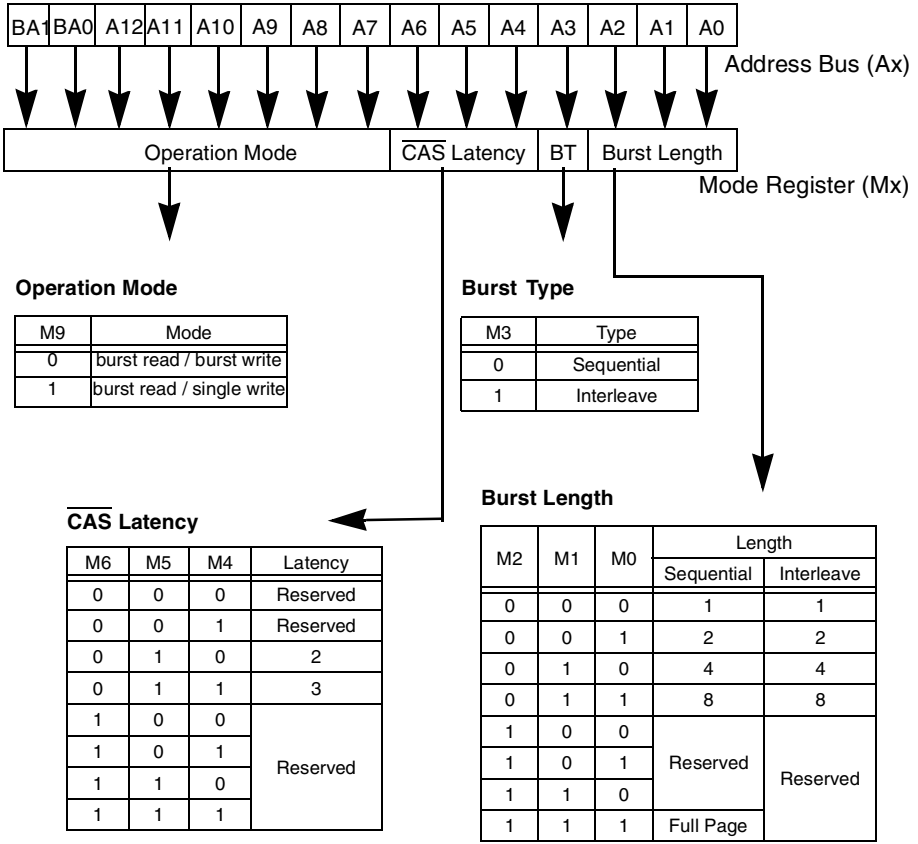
| BA1 | BA0 | A12 | A11 | A10 | A9 | A8 | A7 | A6 | A5 | A4 | A3 | A2 | A1 | A0 |
|---|---|---|---|---|---|---|---|---|---|---|---|---|---|---|

Address Bus (Ax)

| Operation Mode | $\overline{CAS}$ Latency | BT | Burst Length |
|---|---|---|---|

Mode Register (Mx)

**Operation Mode**

| M9 | Mode |
|---|---|
| 0 | burst read / burst write |
| 1 | burst read / single write |

**Burst Type**

| M3 | Type |
|---|---|
| 0 | Sequential |
| 1 | Interleave |

**Burst Length**

| M2 | M1 | M0 | Length Sequential | Length Interleave |
|---|---|---|---|---|
| 0 | 0 | 0 | 1 | 1 |
| 0 | 0 | 1 | 2 | 2 |
| 0 | 1 | 0 | 4 | 4 |
| 0 | 1 | 1 | 8 | 8 |
| 1 | 0 | 0 | Reserved | Reserved |
| 1 | 0 | 1 | Reserved | Reserved |
| 1 | 1 | 0 | Reserved | Reserved |
| 1 | 1 | 1 | Full Page | Reserved |

**$\overline{CAS}$ Latency**

| M6 | M5 | M4 | Latency |
|---|---|---|---|
| 0 | 0 | 0 | Reserved |
| 0 | 0 | 1 | Reserved |
| 0 | 1 | 0 | 2 |
| 0 | 1 | 1 | 3 |
| 1 | 0 | 0 | Reserved |
| 1 | 0 | 1 | Reserved |
| 1 | 1 | 0 | Reserved |
| 1 | 1 | 1 | Reserved |